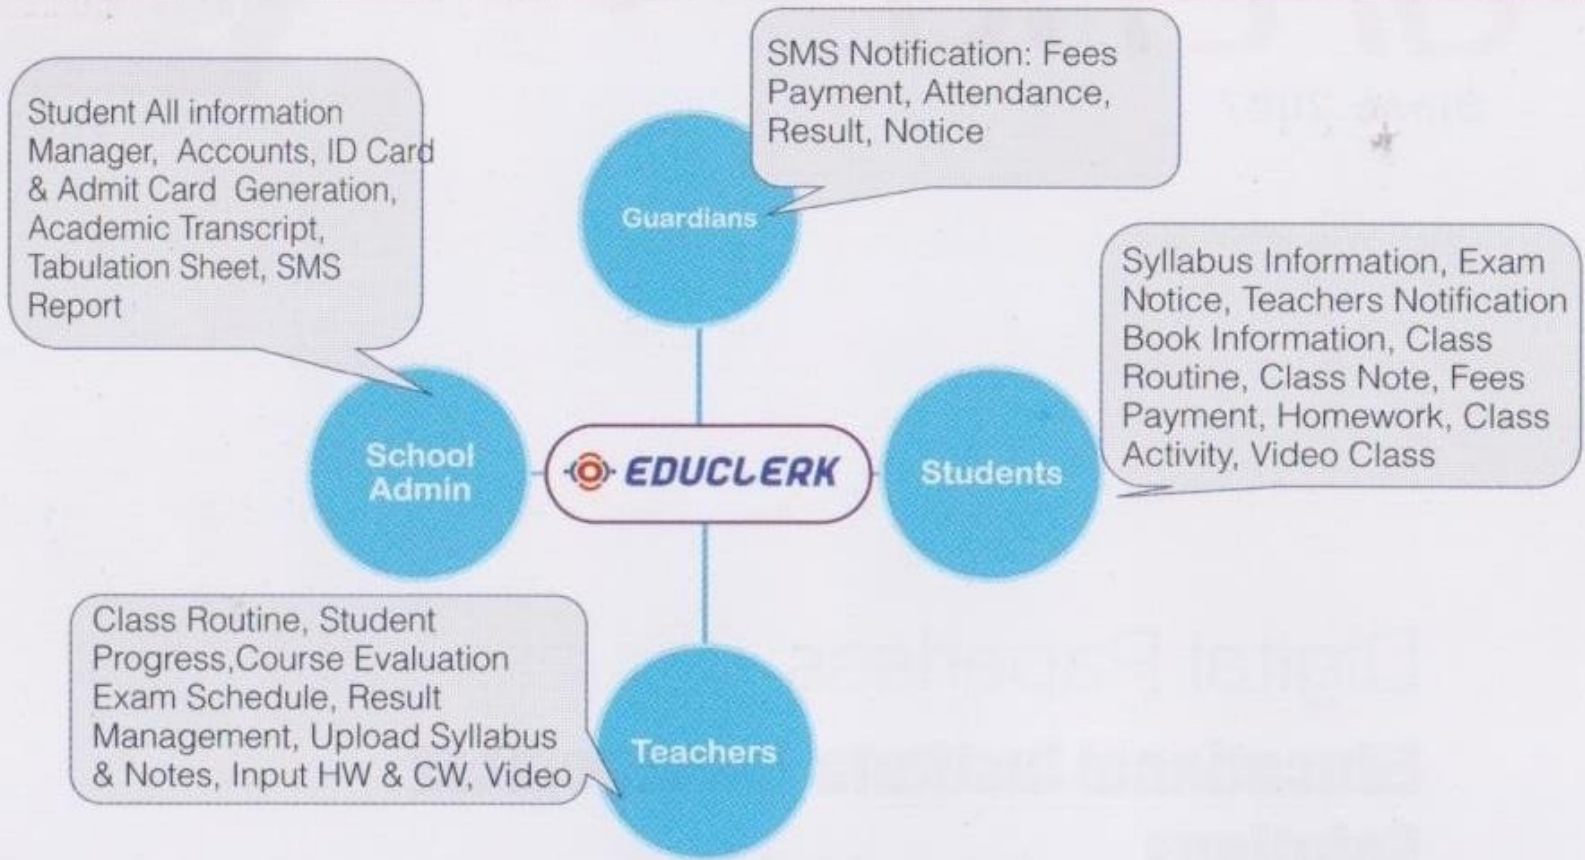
SMS Notification: Fees Payment, Attendance, Result, Notice

Guardians

Student All information Manager, Accounts, ID Card & Admit Card Generation, Academic Transcript, Tabulation Sheet, SMS Report

Syllabus Information, Exam Notice, Teachers Notification Book Information, Class Routine, Class Note, Fees Payment, Homework, Class Activity, Video Class

School Admin

EDUCLERK

Students

Class Routine, Student Progress,Course Evaluation Exam Schedule, Result Management, Upload Syllabus & Notes, Input HW & CW, Video

Teachers

Digital Paperless